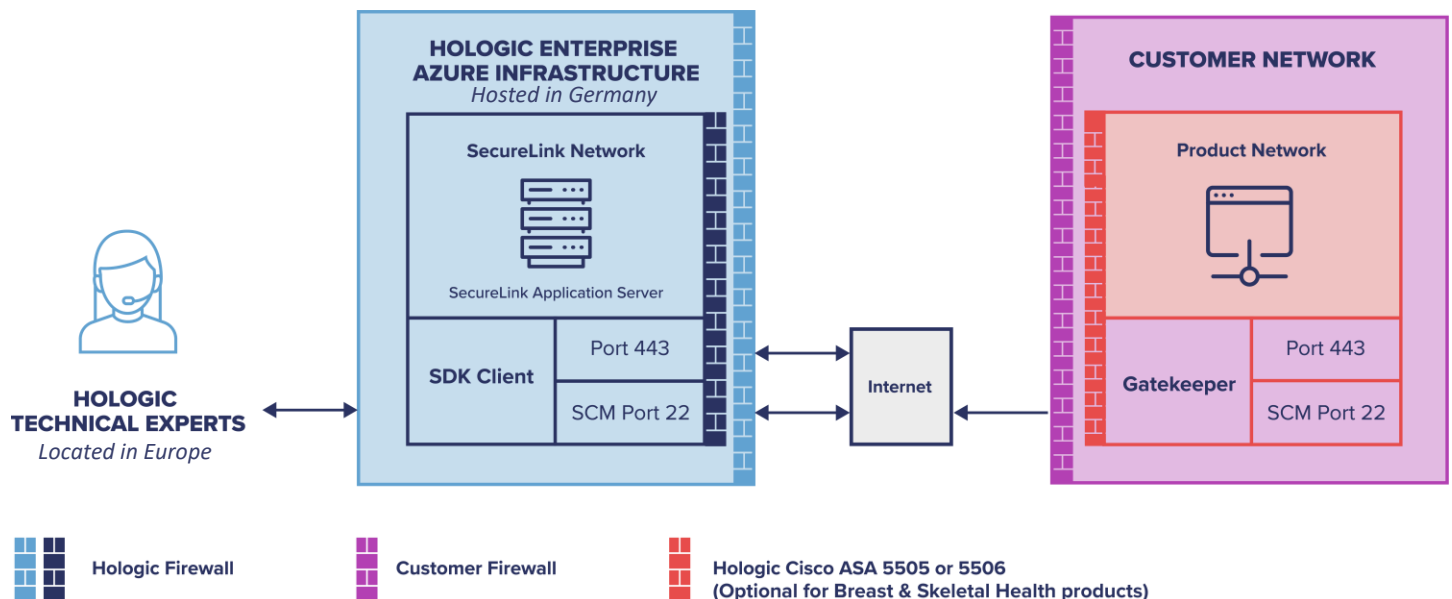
HOLOGIC ENTERPRISE AZURE INFRASTRUCTURE
*Hosted in Germany*

SecureLink Network

SecureLink Application Server

SDK Client

Port 443

SCM Port 22

CUSTOMER NETWORK

Product Network

Gatekeeper

Port 443

SCM Port 22

Internet

HOLOGIC TECHNICAL EXPERTS
*Located in Europe*

Hologic Firewall

Customer Firewall

Hologic Cisco ASA 5505 or 5506
(Optional for Breast & Skeletal Health products)